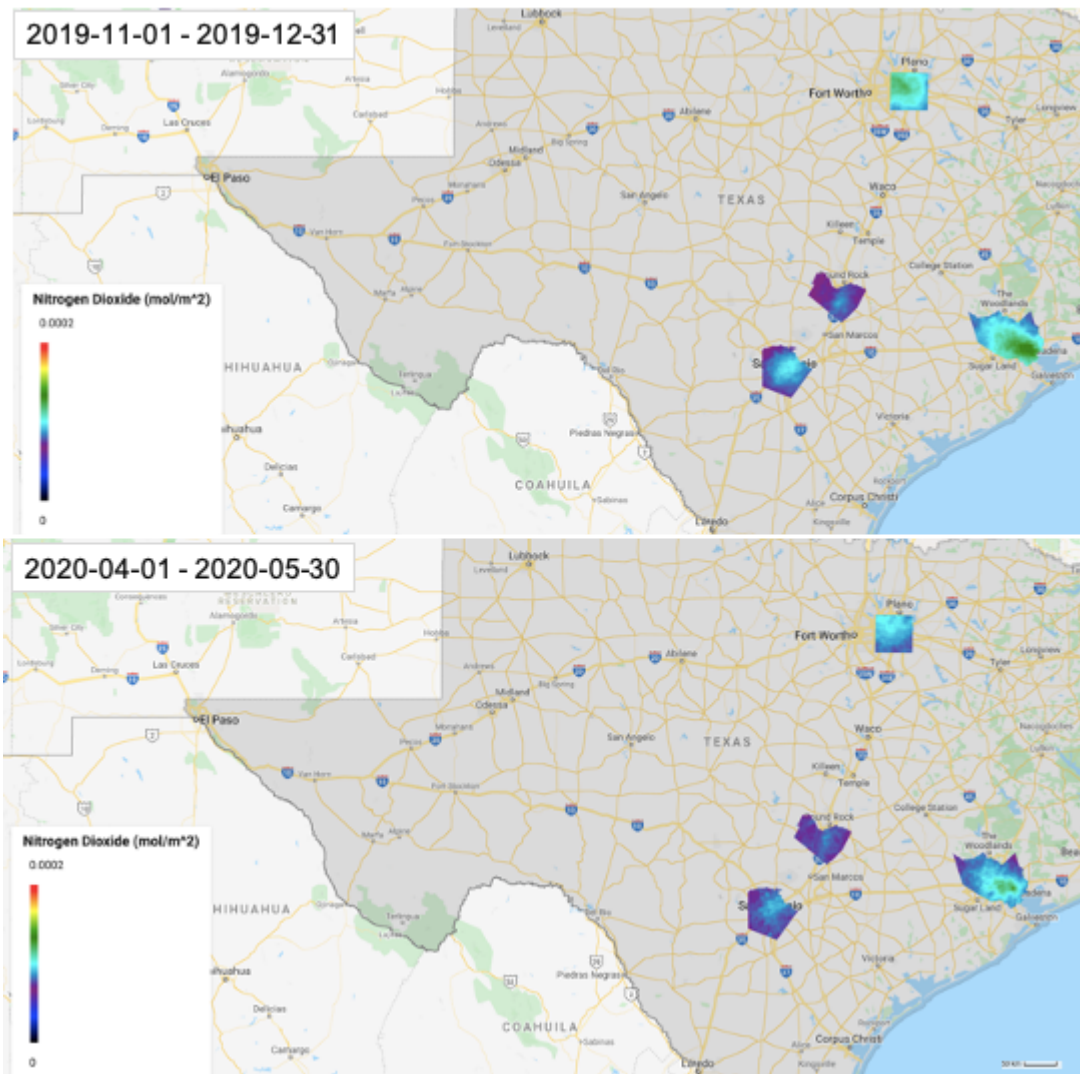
2019-11-01 - 2019-12-31

Lubbock
Levelland
Silver City
Alamogordo
Artesia
Hobbs
Carlsbad
Lordsburg
Deming
Las Cruces
Andrews
Abilene
Fort Worth
Plano
Longview
Tyler
Midland
Big Spring
Odessa
El Paso
San Angelo
Monahans
Pecos
Waco
Nacogdoches
TEXAS
Killeen
Temple
Van Horn
Fort Stockton
College Station
Round Rock
Marfa
Alpine
The Woodlands
San Marcos
HIHUAHUA
San Antonio
Sugar Land
Pasadena
Galveston
Terlingua
Del Rio
Victoria
Piedras Negras
Chihuahua
Delicias
COAHUILA
Sabinas
Corpus Christi
Kingsville
Camargo
Laredo

Nitrogen Dioxide (mol/m^2)
0.0002
0

2020-04-01 - 2020-05-30

Lubbock
Levelland
Silver City
Alamogordo
Artesia
Hobbs
Carlsbad
Lordsburg
Deming
Las Cruces
Andrews
Abilene
Fort Worth
Plano
Longview
Tyler
Midland
Big Spring
Odessa
El Paso
San Angelo
Monahans
Pecos
Waco
Nacogdoches
TEXAS
Killeen
Temple
Van Horn
Fort Stockton
College Station
Round Rock
Marfa
Alpine
The Woodlands
San Marcos
HIHUAHUA
San Antonio
Sugar Land
Pasadena
Galveston
Terlingua
Del Rio
Victoria
Piedras Negras
Chihuahua
Delicias
COAHUILA
Sabinas
Corpus Christi
Kingsville
Camargo
Laredo

Nitrogen Dioxide (mol/m^2)
0.0002
0

50 km